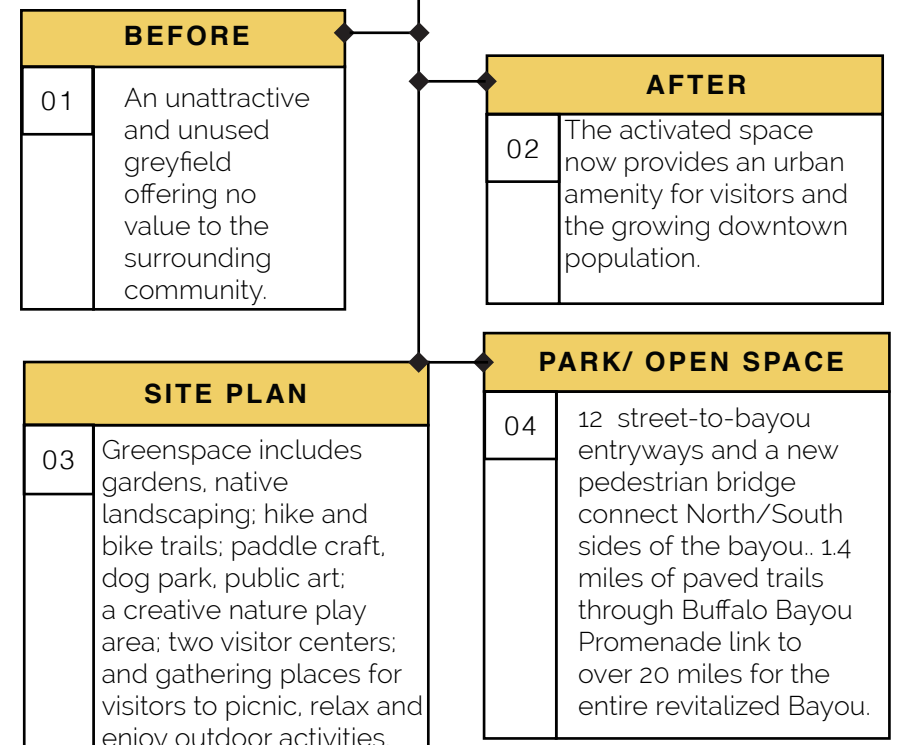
BEFORE

01

An unattractive and unused greyfield offering no value to the surrounding community.

AFTER

02

The activated space now provides an urban amenity for visitors and the growing downtown population.

SITE PLAN

03

Greenspace includes gardens, native landscaping; hike and bike trails; paddle craft, dog park, public art; a creative nature play area; two visitor centers; and gathering places for visitors to picnic, relax and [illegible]

PARK/ OPEN SPACE

04

12 street-to-bayou entryways and a new pedestrian bridge connect North/South sides of the bayou.. 1.4 miles of paved trails through Buffalo Bayou Promenade link to over 20 miles for the entire revitalized Bayou.